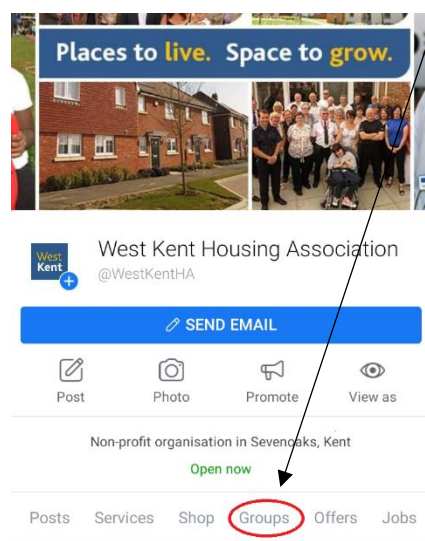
Places to live. Space to grow.

West Kent

West Kent Housing Association
@WestKentHA

SEND EMAIL

Post Photo Promote View as

Non-profit organisation in Sevenoaks, Kent

Open now

Posts Services Shop Groups Offers Jobs